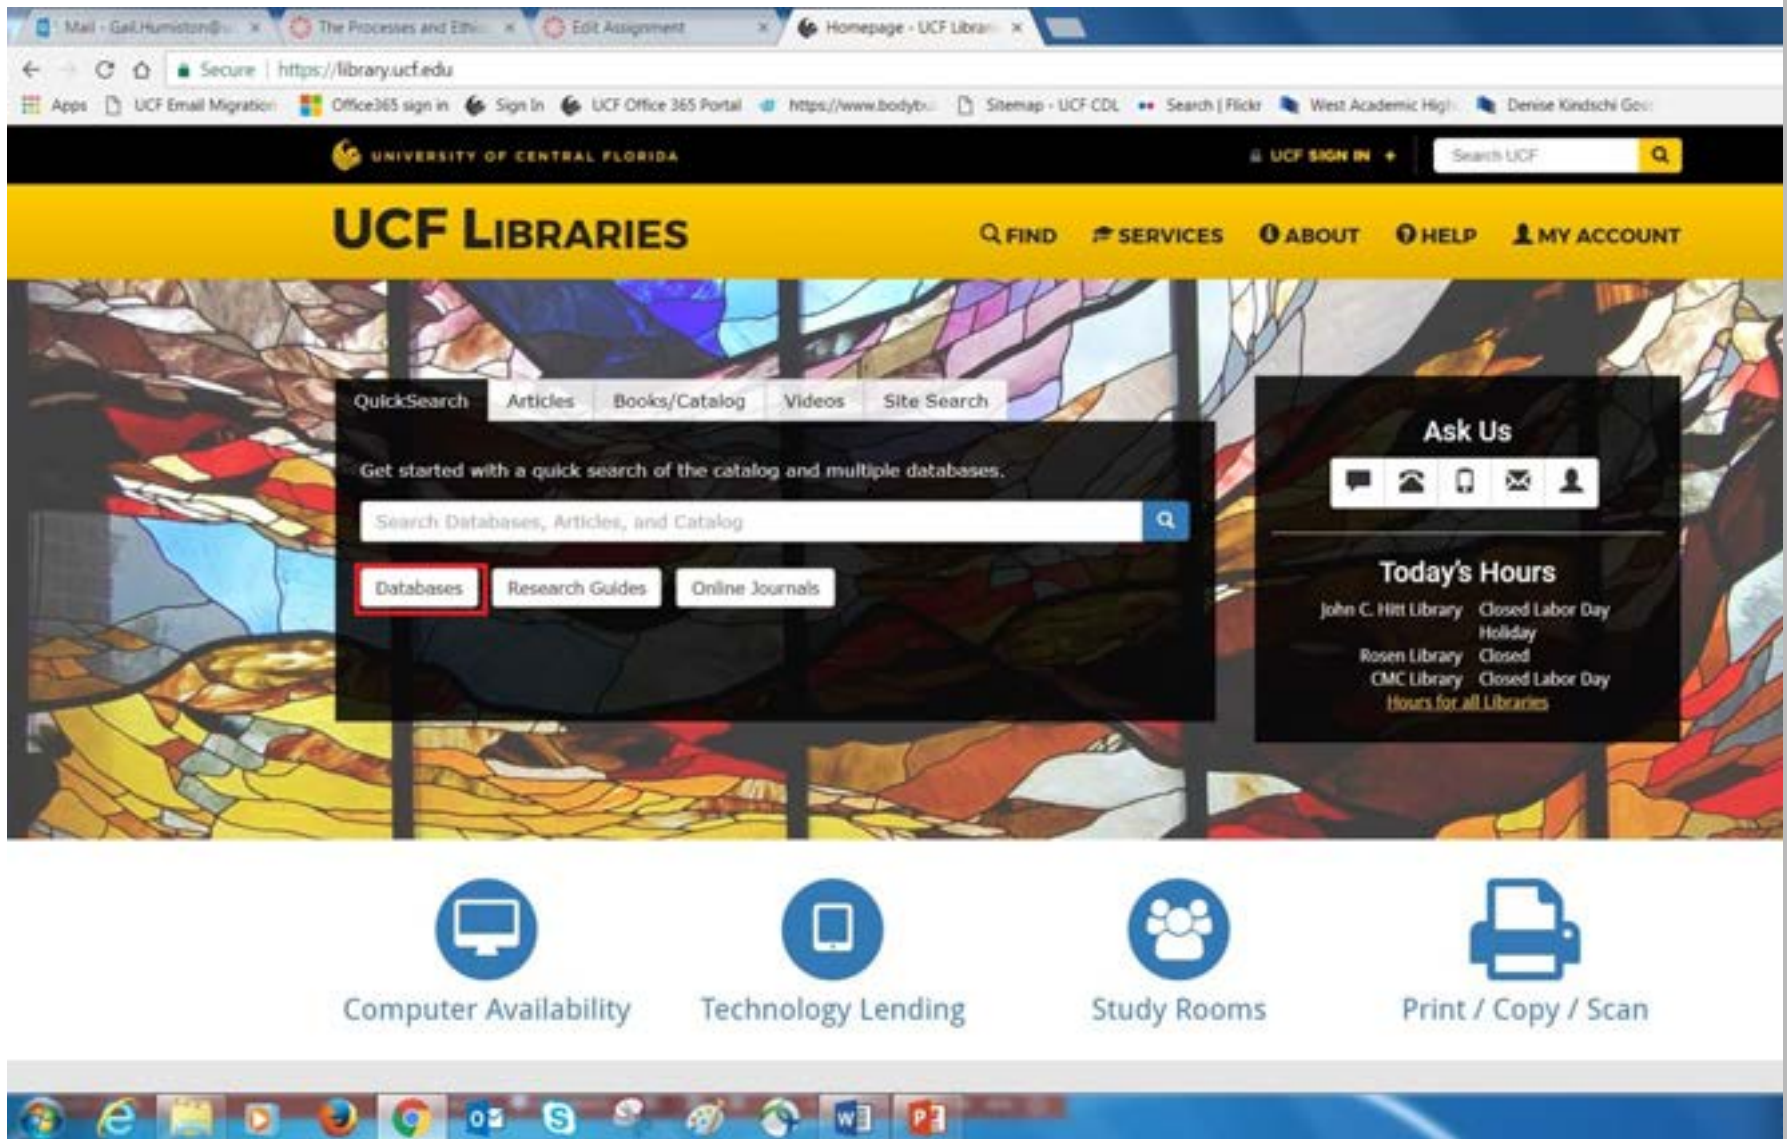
Mail - Gail.Humiston@ × The Processes and Ethi × Edit Assignment × Homepage - UCF Librar ×

Secure | https://library.ucf.edu

Apps UCF Email Migration Office365 sign in Sign In UCF Office 365 Portal https://www.bodytr Sitemap - UCF CDL Search | Flickr West Academic High Denise Kindschi Goo

UNIVERSITY OF CENTRAL FLORIDA

UCF SIGN IN + Search UCF

UCF LIBRARIES

FIND SERVICES ABOUT HELP MY ACCOUNT

QuickSearch Articles Books/Catalog Videos Site Search

Get started with a quick search of the catalog and multiple databases.

Search Databases, Articles, and Catalog

Databases Research Guides Online Journals

Ask Us

Today's Hours

John C. Hitt Library Closed Labor Day Holiday
Rosen Library Closed
CMC Library Closed Labor Day
Hours for all Libraries

Computer Availability Technology Lending Study Rooms Print / Copy / Scan